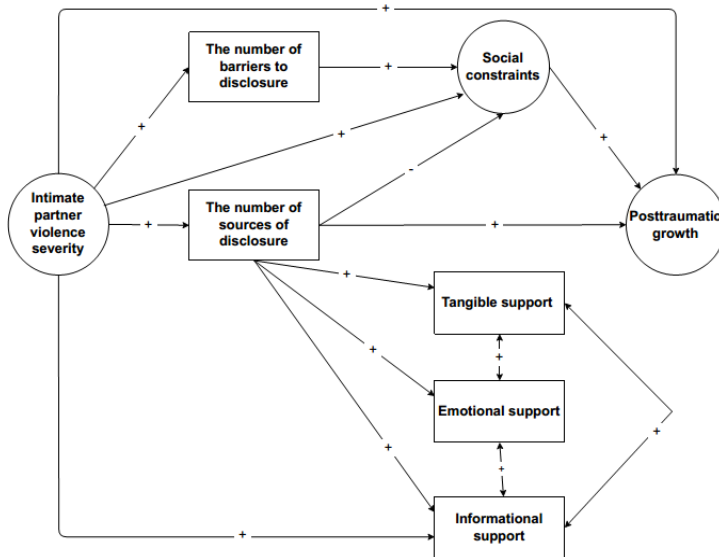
+

The number of barriers to disclosure

+

Social constraints

+

+

+

Intimate partner violence severity

+

The number of sources of disclosure

-

+

Posttraumatic growth

+

Tangible support

+

+

Emotional support

+

+

+

Informational support

+